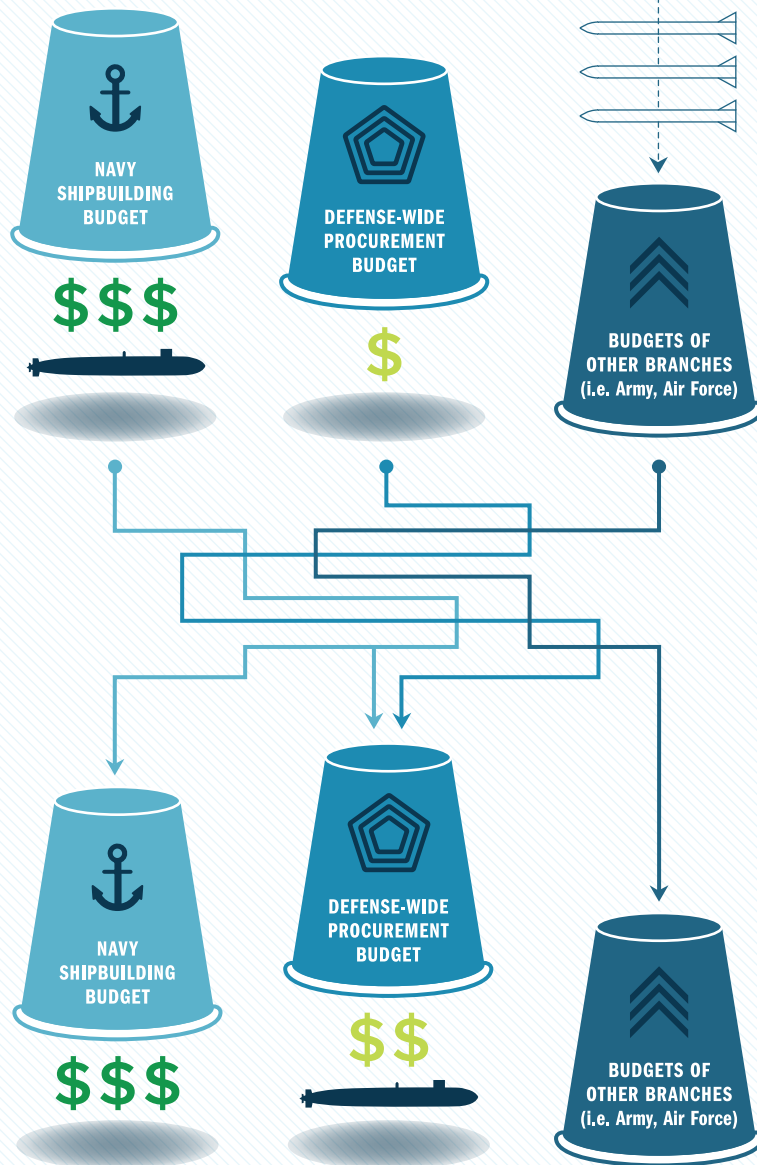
NAVY SHIPBUILDING BUDGET

$$$

DEFENSE-WIDE PROCUREMENT BUDGET

$

BUDGETS OF OTHER BRANCHES (i.e. Army, Air Force)

NAVY SHIPBUILDING BUDGET

$$$

DEFENSE-WIDE PROCUREMENT BUDGET

$$

BUDGETS OF OTHER BRANCHES (i.e. Army, Air Force)